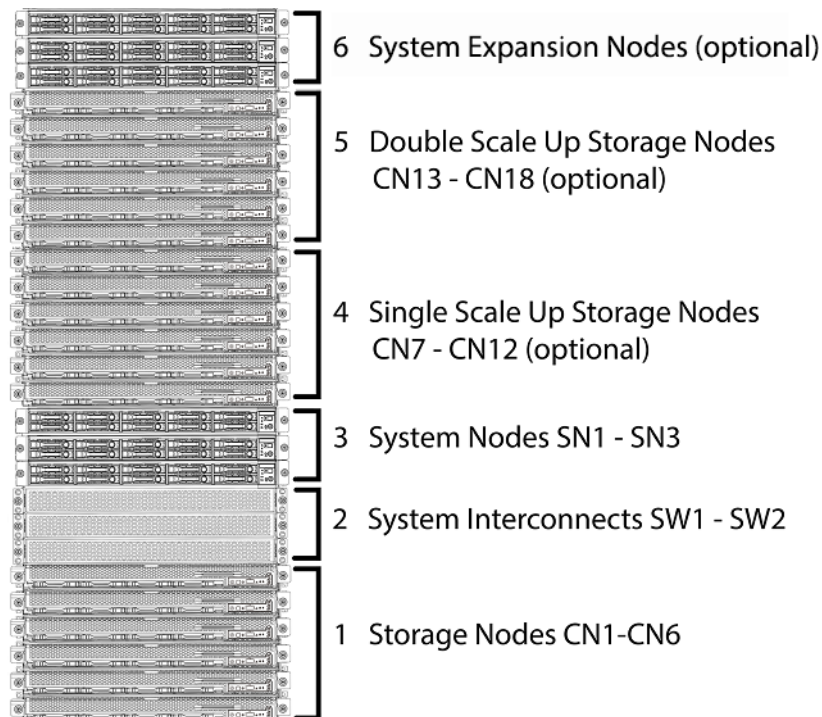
6 System Expansion Nodes (optional)

5 Double Scale Up Storage Nodes CN13 - CN18 (optional)

4 Single Scale Up Storage Nodes CN7 - CN12 (optional)

3 System Nodes SN1 - SN3

2 System Interconnects SW1 - SW2

1 Storage Nodes CN1-CN6